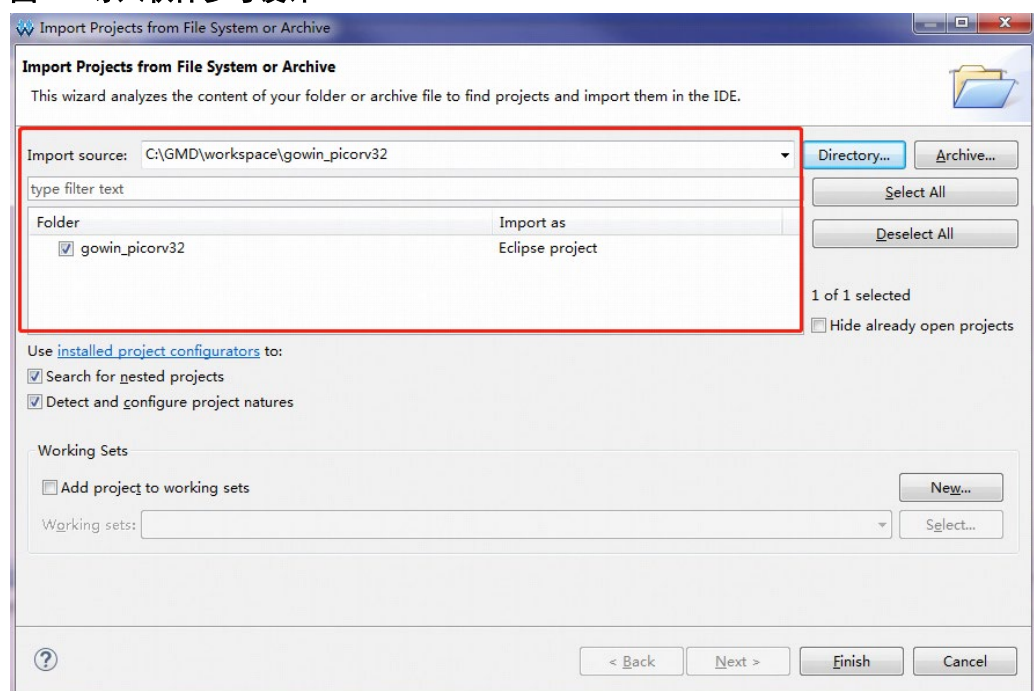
Import Projects from File System or Archive

Import Projects from File System or Archive

This wizard analyzes the content of your folder or archive file to find projects and import them in the IDE.

Import source: C:\GMD\workspace\gowin_picorv32

Directory...

Archive...

type filter text

Select All

Deselect All

| Folder | Import as |
|---|---|
| gowin_picorv32 | Eclipse project |

1 of 1 selected

Hide already open projects

Use installed project configurators to:

Search for nested projects

Detect and configure project natures

Working Sets

Add project to working sets

New...

Working sets:

Select...

?

< Back

Next >

Finish

Cancel